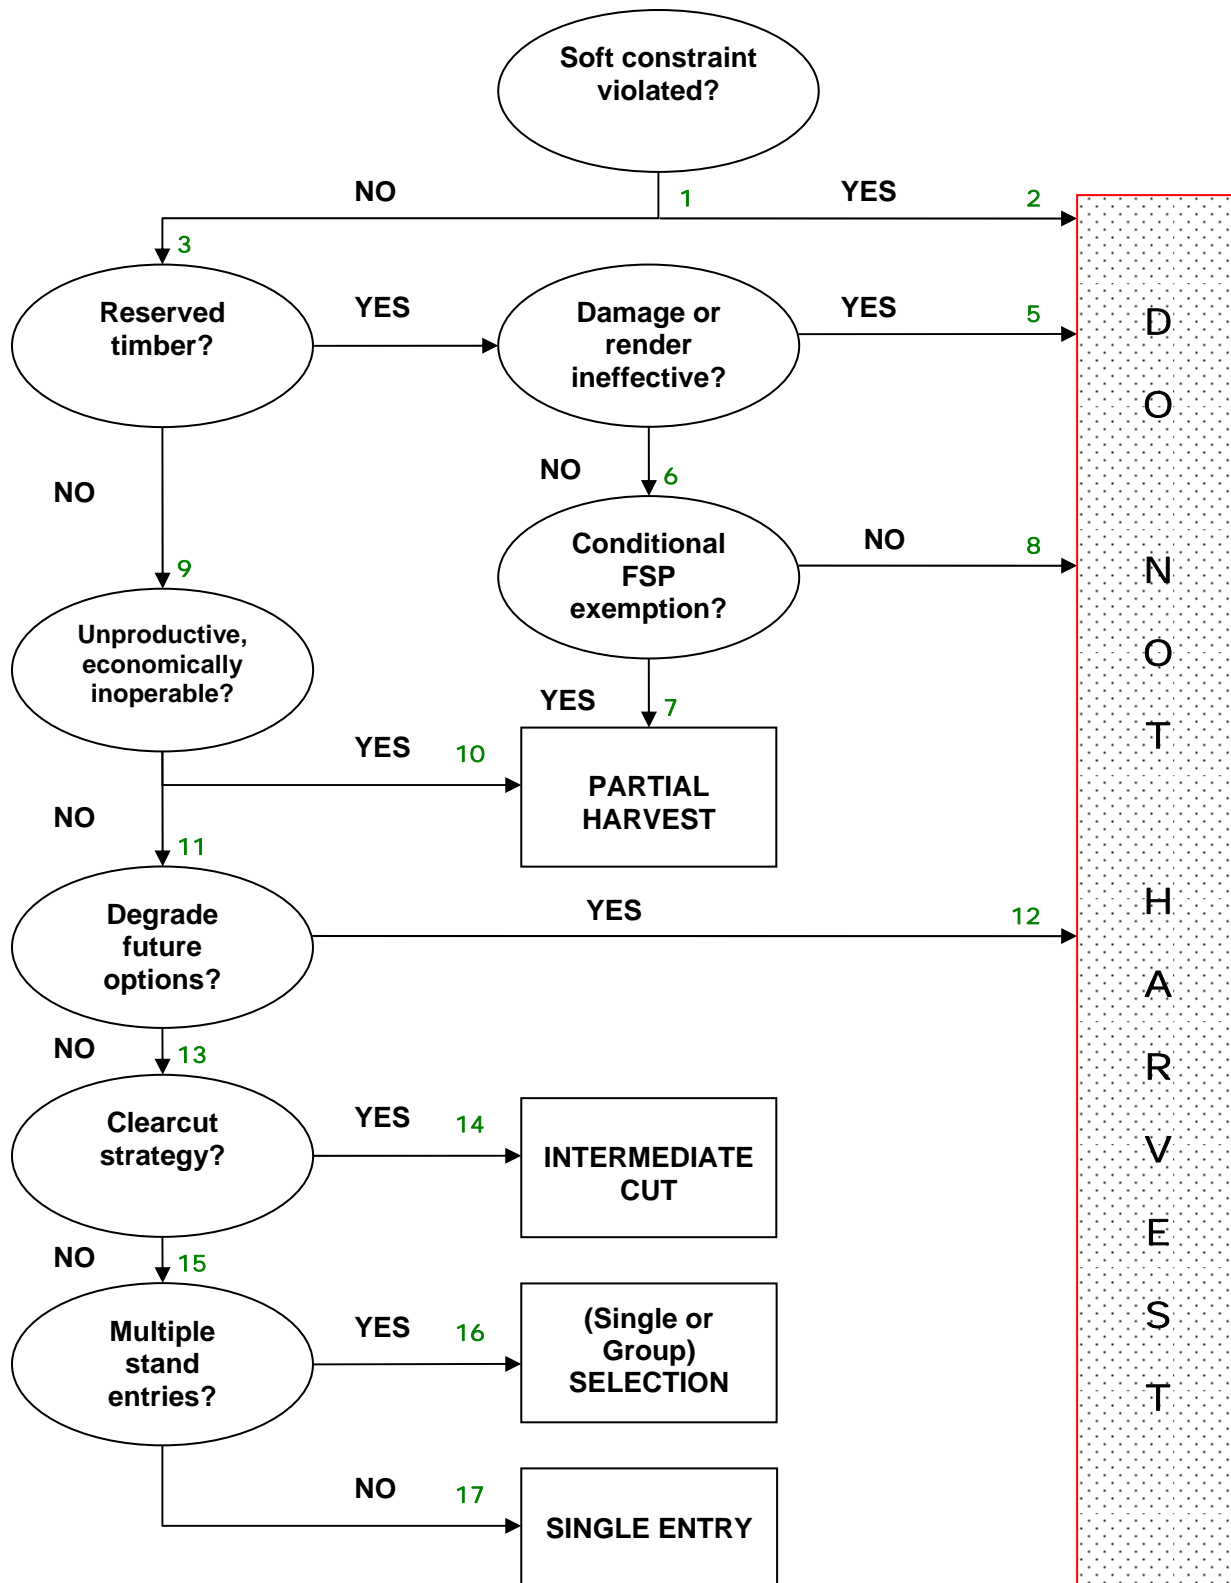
Soft constraint violated?

NO

1

YES

2

3

Reserved timber?

YES

Damage or render ineffective?

YES

5

NO

NO

6

Conditional FSP exemption?

NO

8

9

Unproductive, economically inoperable?

YES

7

PARTIAL HARVEST

YES

10

NO

11

Degrade future options?

YES

12

NO

13

Clearcut strategy?

YES

14

INTERMEDIATE CUT

NO

15

Multiple stand entries?

YES

16

(Single or Group) SELECTION

NO

17

SINGLE ENTRY

D
O

N
O
T

H
A
R
V
E
S
T